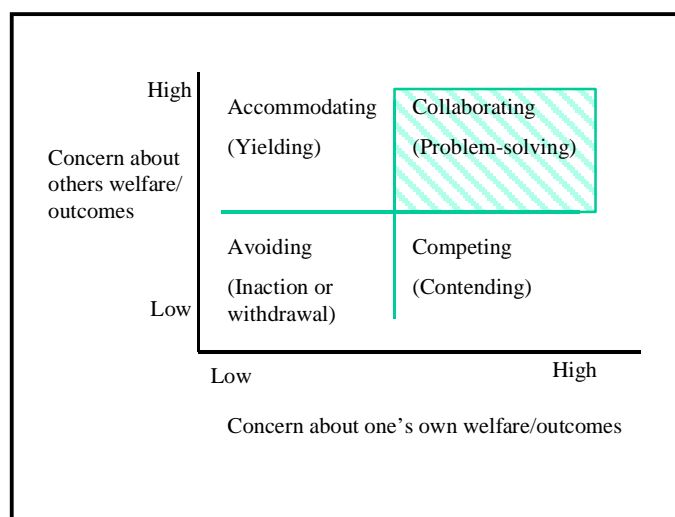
High

Concern about others welfare/ outcomes

Low

Accommodating (Yielding)

Collaborating (Problem-solving)

Avoiding (Inaction or withdrawal)

Competing (Contending)

Low

High

Concern about one’s own welfare/outcomes